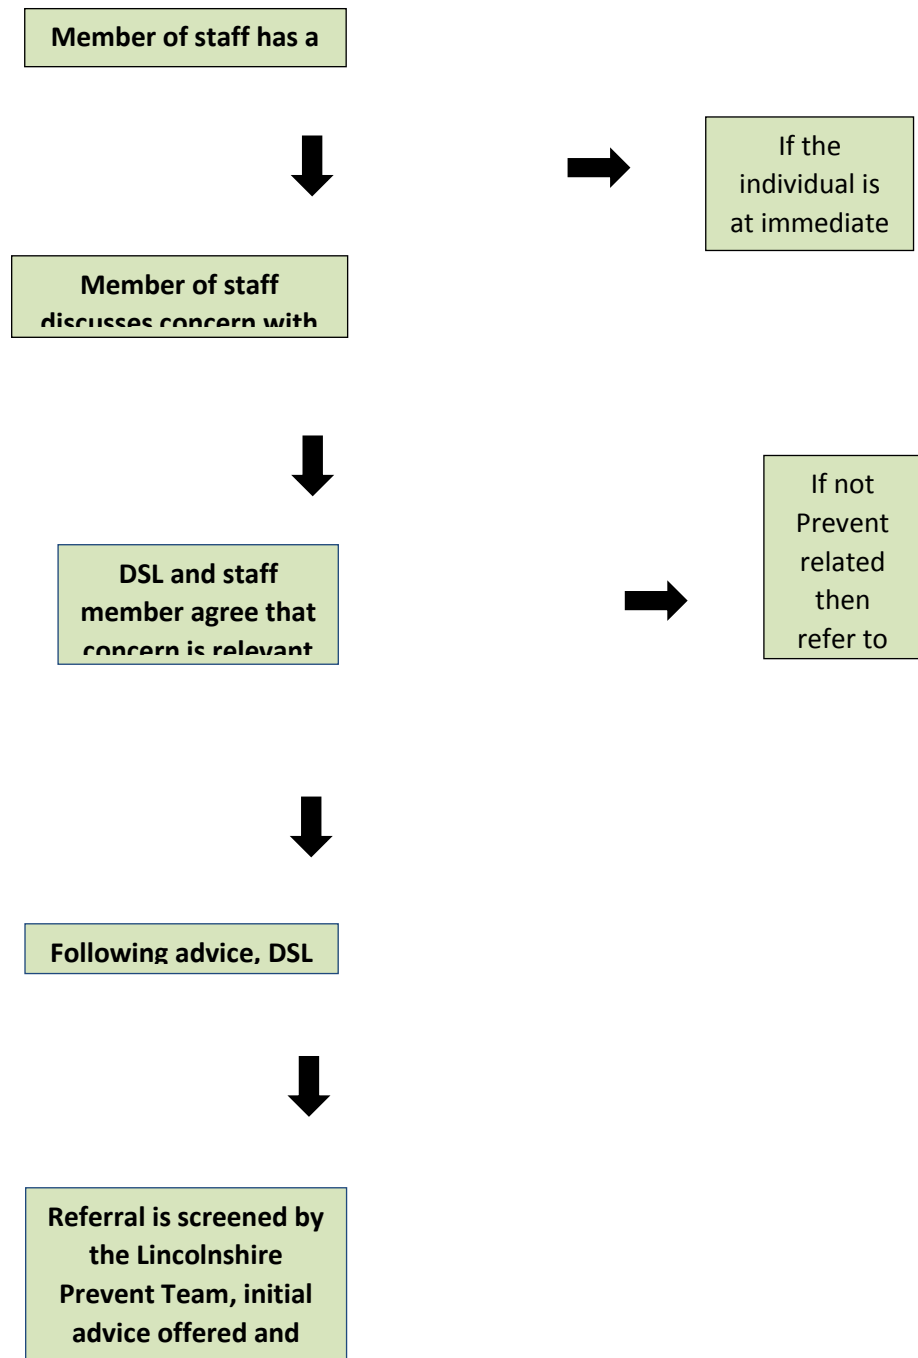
Member of staff has a

If the individual is at immediate

Member of staff discusses concern with

If not Prevent related then refer to

DSL and staff member agree that concern is relevant

Following advice, DSL

Referral is screened by the Lincolnshire Prevent Team, initial advice offered and